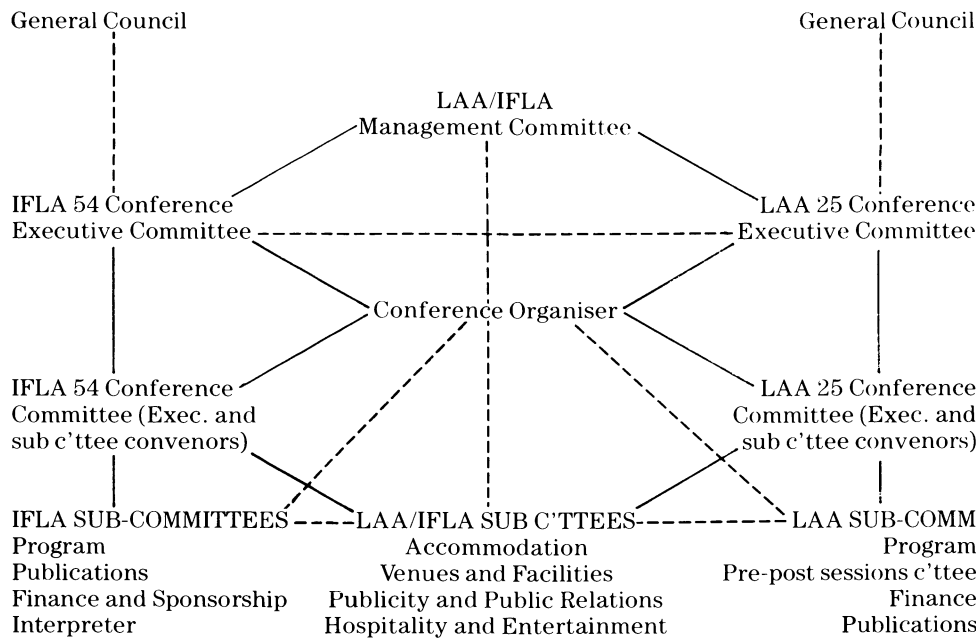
General Council

General Council

LAA/IFLA
Management Committee

IFLA 54 Conference
Executive Committee

LAA 25 Conference
Executive Committee

Conference Organiser

IFLA 54 Conference
Committee (Exec. and
sub c'ttee convenors)

LAA 25 Conference
Committee (Exec. and
sub c'ttee convenors)

IFLA SUB-COMMITTEES
Program
Publications
Finance and Sponsorship
Interpreter

LAA/IFLA SUB C'TTEES
Accommodation
Venues and Facilities
Publicity and Public Relations
Hospitality and Entertainment

LAA SUB-COMM
Program
Pre-post sessions c'ttee
Finance
Publications